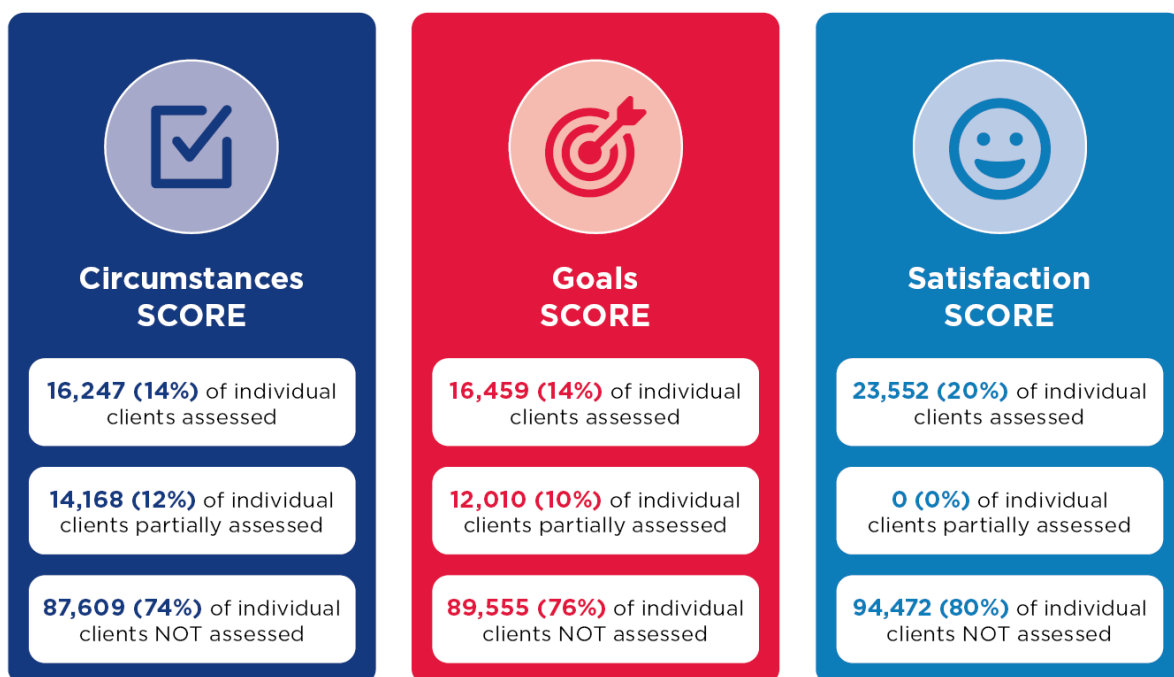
Circumstances SCORE

16,247 (14%) of individual clients assessed

14,168 (12%) of individual clients partially assessed

87,609 (74%) of individual clients NOT assessed

Goals SCORE

16,459 (14%) of individual clients assessed

12,010 (10%) of individual clients partially assessed

89,555 (76%) of individual clients NOT assessed

Satisfaction SCORE

23,552 (20%) of individual clients assessed

0 (0%) of individual clients partially assessed

94,472 (80%) of individual clients NOT assessed